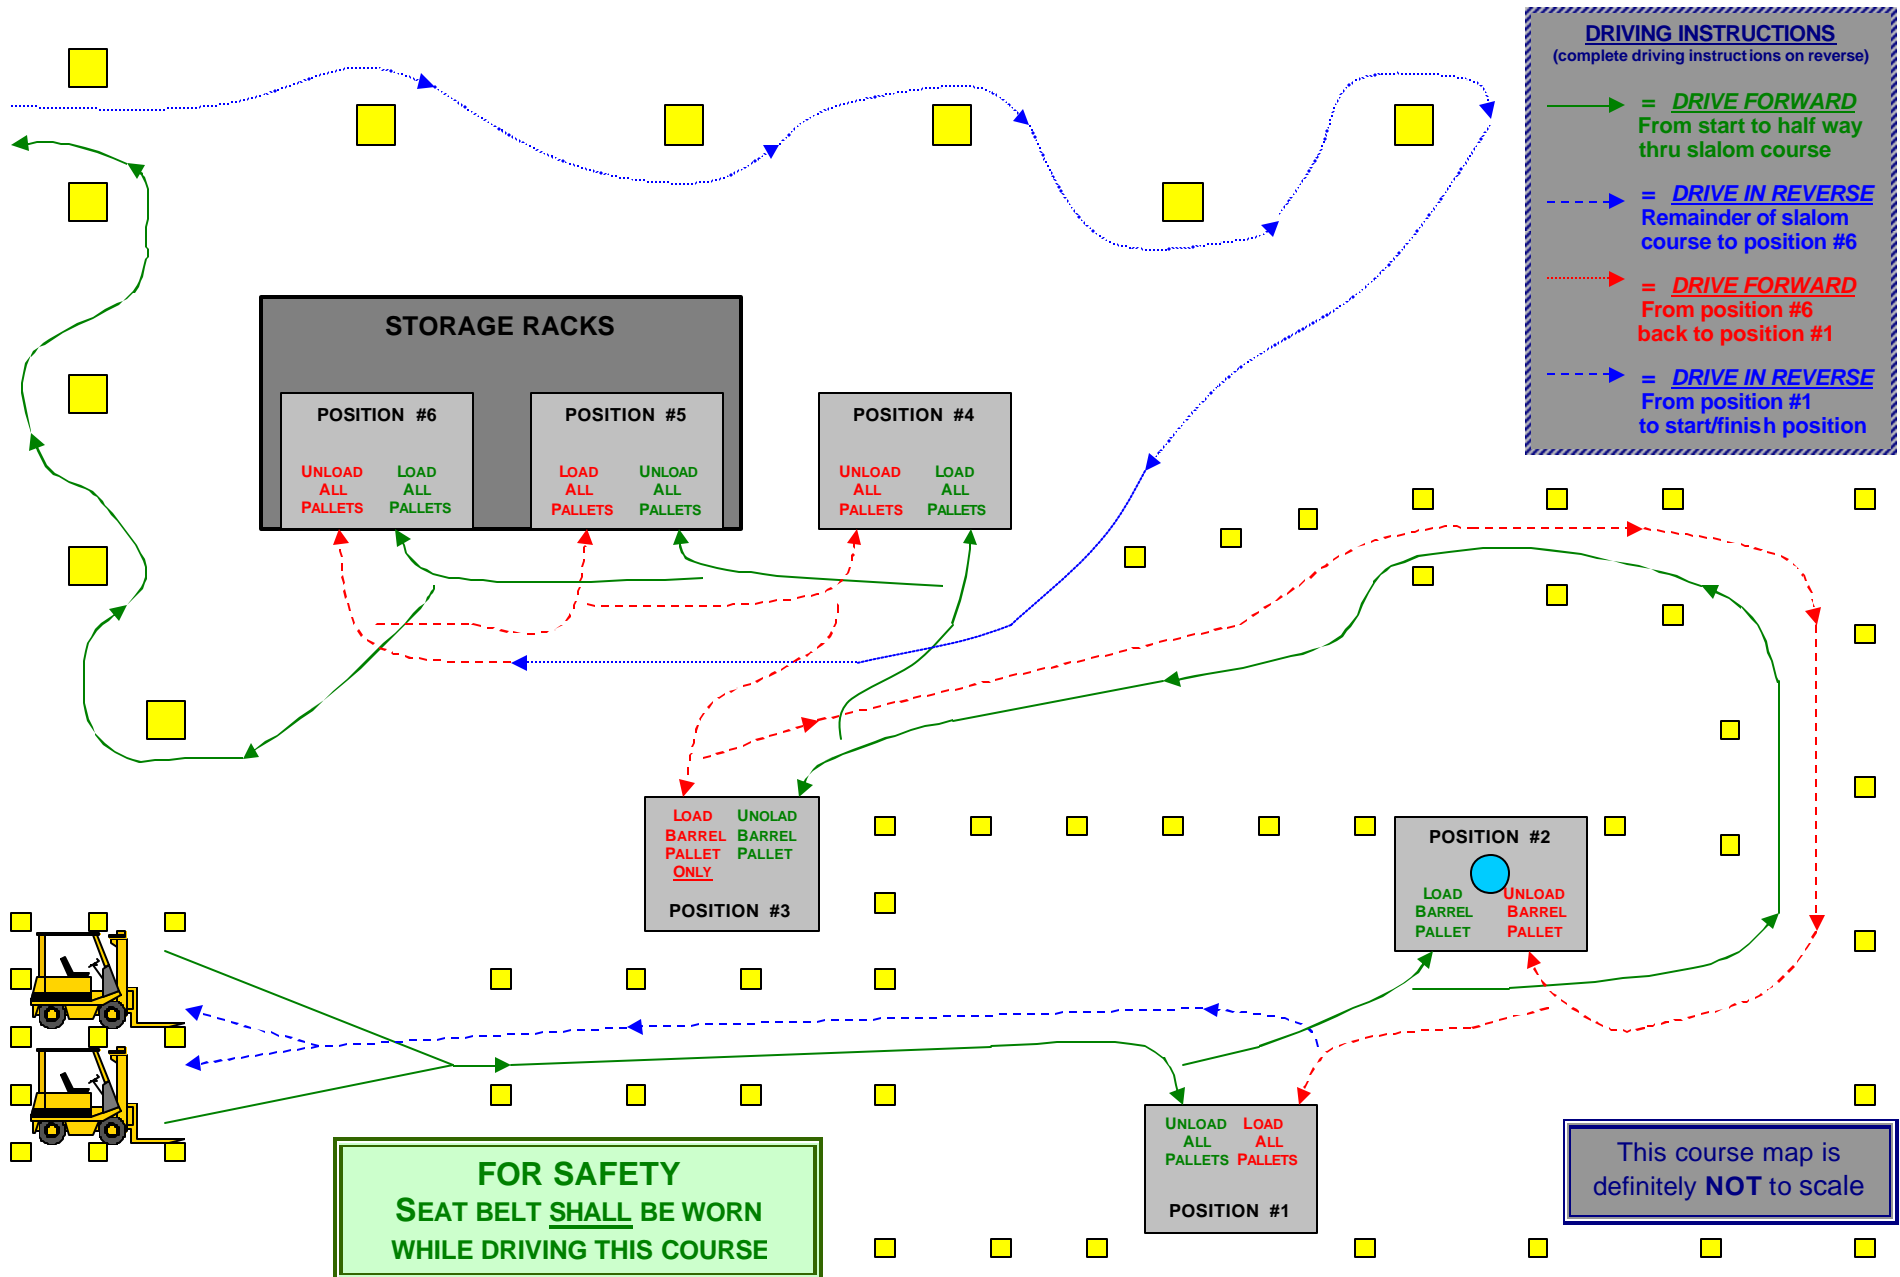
DRIVING INSTRUCTIONS
(complete driving instructions on reverse)

= DRIVE FORWARD
From start to half way thru slalom course

= DRIVE IN REVERSE
Remainder of slalom course to position #6

= DRIVE FORWARD
From position #6 back to position #1

= DRIVE IN REVERSE
From position #1 to start/finish position

STORAGE RACKS

POSITION #6
UNLOAD ALL PALLETS
LOAD ALL PALLETS

POSITION #5
LOAD ALL PALLETS
UNLOAD ALL PALLETS

POSITION #4
UNLOAD ALL PALLETS
LOAD ALL PALLETS

LOAD BARREL PALLET ONLY
UNOLAD BARREL PALLET
POSITION #3

POSITION #2
LOAD BARREL PALLET
UNLOAD BARREL PALLET

UNLOAD ALL PALLETS
LOAD ALL PALLETS
POSITION #1

FOR SAFETY
SEAT BELT SHALL BE WORN
WHILE DRIVING THIS COURSE

This course map is definitely NOT to scale